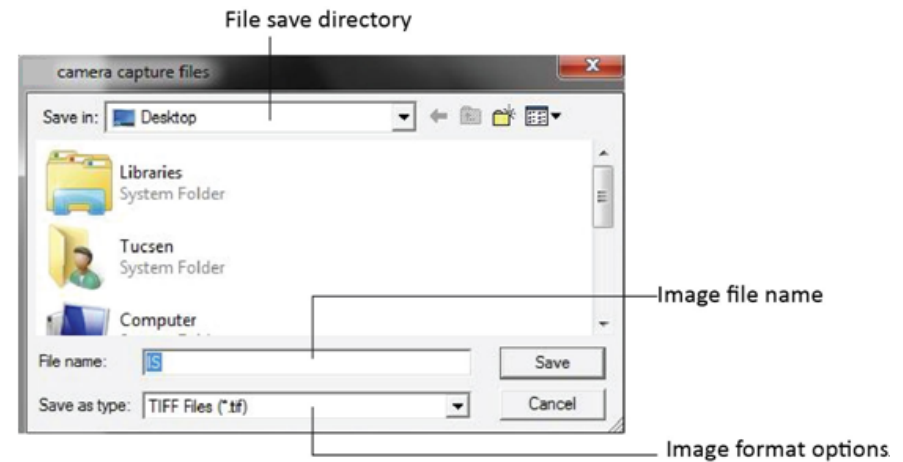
File save directory

camera capture files

Save in: Desktop

Libraries
System Folder

Tucsen
System Folder

Computer

Image file name

File name: IS

Save

Save as type: TIFF Files (*.tif)

Cancel

Image format options